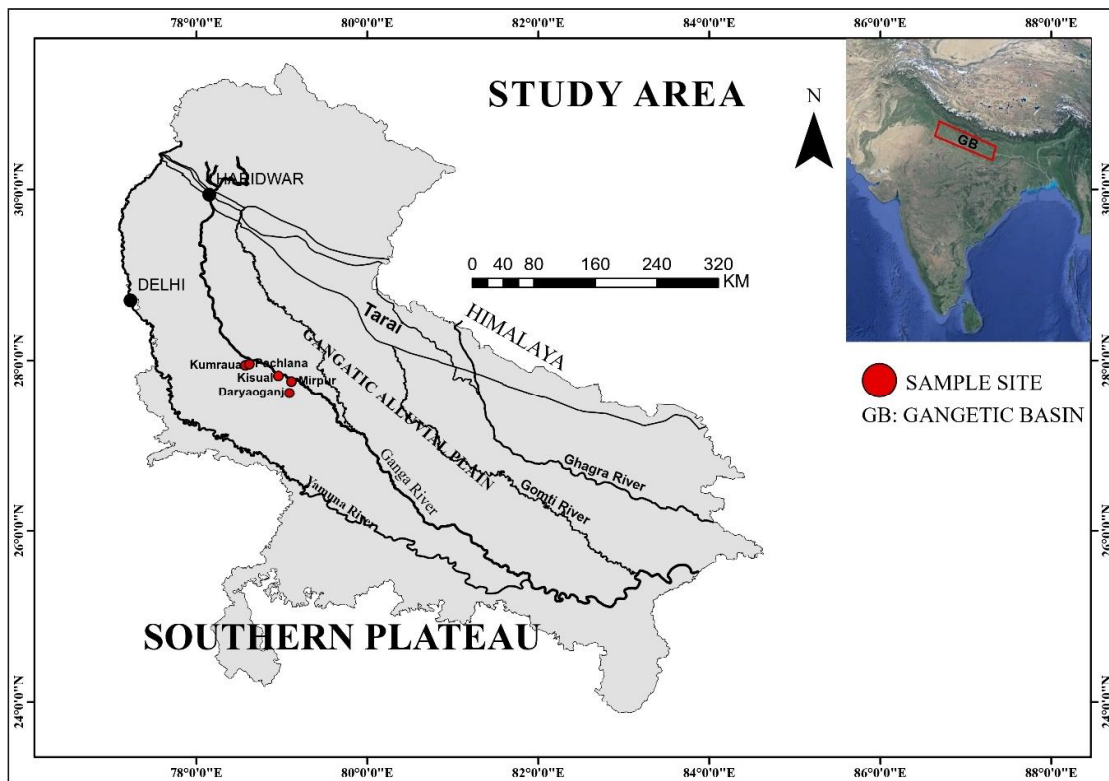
78°0'0"E
80°0'0"E
82°0'0"E
84°0'0"E
86°0'0"E
88°0'0"E

STUDY AREA

N

GB

30°0'0"N
28°0'0"N
26°0'0"N
24°0'0"N

HARIDWAR
DELHI

0 40 80 160 240 320 KM

Tarai
HIMALAYA

GANGATIC ALLUVIAL PLAIN

Kumraua
Pachlana
Kisuai
Mirpur
Daryaoganj

SAMPLE SITE
GB: GANGETIC BASIN

Ghagra River
Gomti River
Ganga River
Yamuna River

SOUTHERN PLATEAU

30°0'0"N
28°0'0"N
26°0'0"N
24°0'0"N

78°0'0"E
80°0'0"E
82°0'0"E
84°0'0"E
86°0'0"E
88°0'0"E